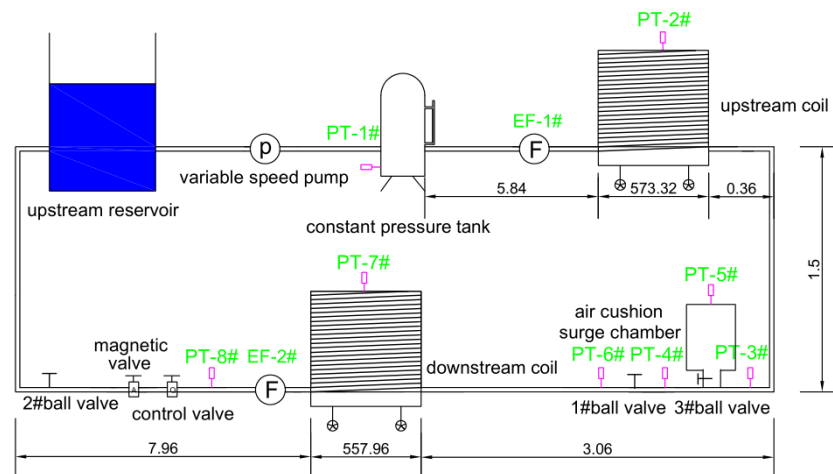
PT-2#
upstream coil
PT-1#
EF-1#
p
F
variable speed pump
upstream reservoir
constant pressure tank
5.84
573.32
0.36
1.5
PT-7#
PT-5#
air cushion surge chamber
magnetic valve
PT-8#
EF-2#
PT-6#
PT-4#
PT-3#
downstream coil
F
2#ball valve
control valve
1#ball valve
3#ball valve
7.96
557.96
3.06